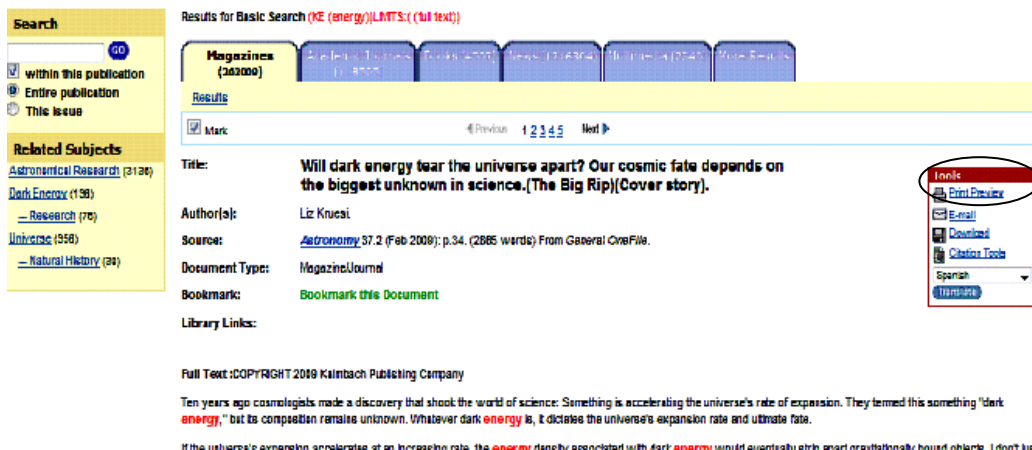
Search

GO

within this publication
Entire publication
This issue

Related Subjects

Astronomical Research (3136)
Dark Energy (136)
— Research (75)
Universe (356)
— Natural History (30)

Results for Basic Search (KE (energy))LIMITS:( (full text))

Magazines (362009)

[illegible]

Results

Mark

◀ Previous 1 2 3 4 5 Next ▶

Title: Will dark energy tear the universe apart? Our cosmic fate depends on the biggest unknown in science.(The Big Rip)(Cover story).

Author(s): Liz Kruesi.

Source: Astronomy 37.2 (Feb 2009): p.34. (2665 words) From General OneFile.

Document Type: Magazine/Journal

Bookmark: Bookmark this Document

Library Links:

Tools
Print Preview
E-mail
Download
Citation Tools
Spanish
Translate

Full Text :COPYRIGHT 2009 Kalmbach Publishing Company

Ten years ago cosmologists made a discovery that shook the world of science: Something is accelerating the universe's rate of expansion. They termed this something "dark energy," but its composition remains unknown. Whatever dark energy is, it dictates the universe's expansion rate and ultimate fate.

If the universe's expansion accelerates at an increasing rate, the energy density associated with dark energy would eventually strip apart gravitationally bound objects. I don't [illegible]